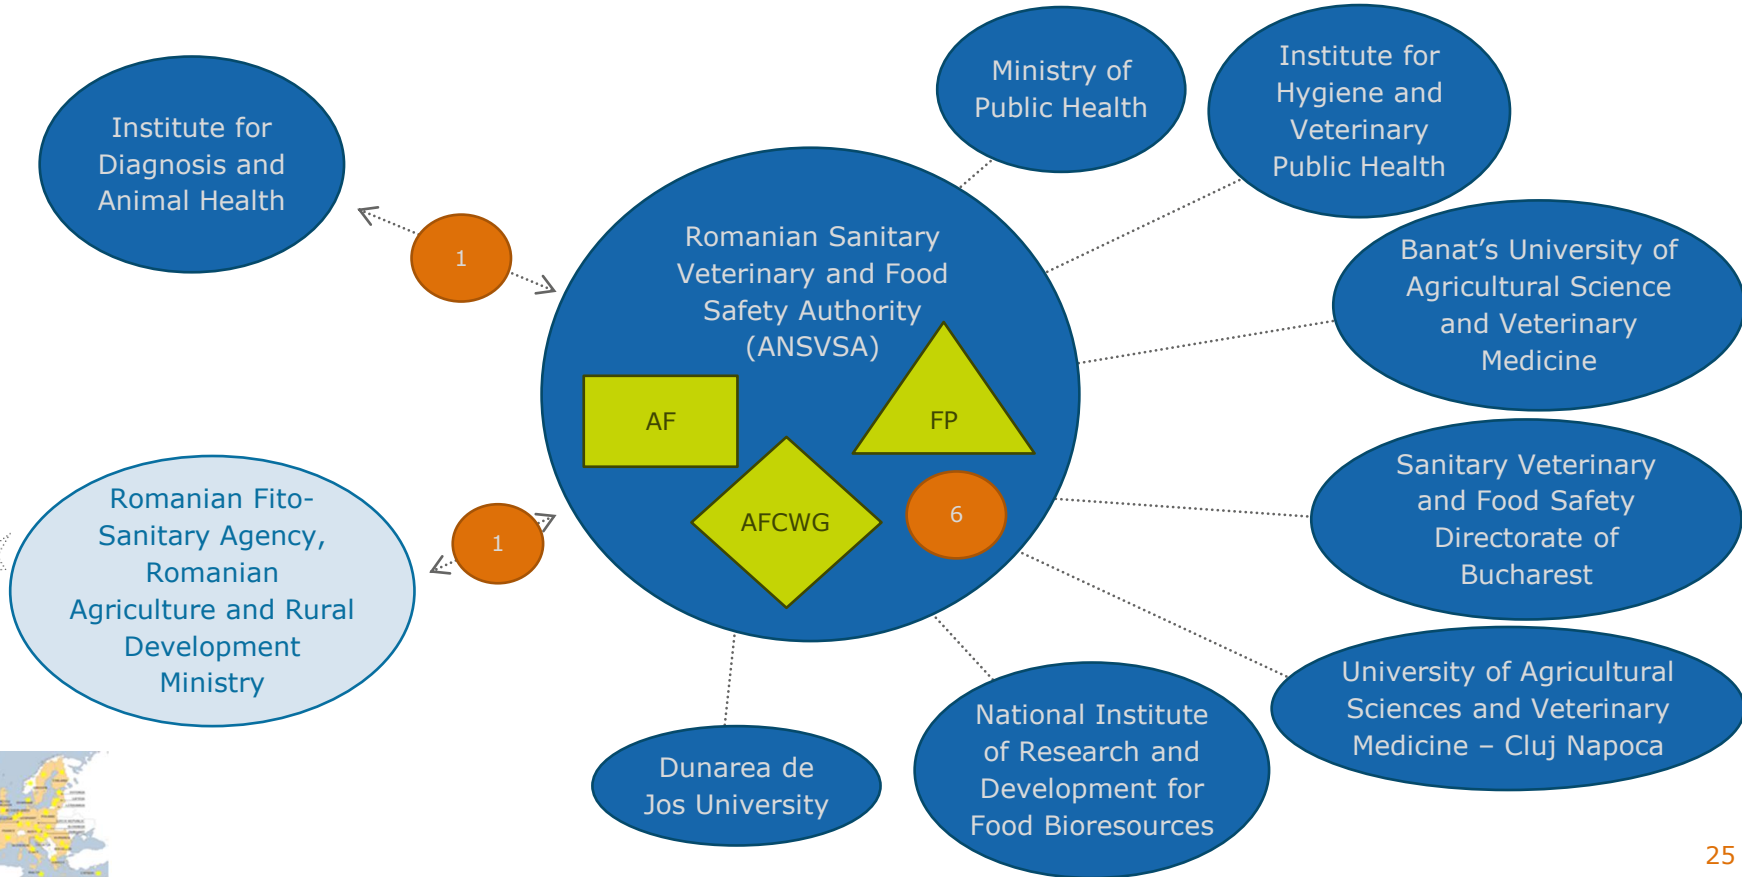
Institute for Diagnosis and Animal Health

1

Ministry of Public Health

Institute for Hygiene and Veterinary Public Health

Romanian Sanitary Veterinary and Food Safety Authority (ANSVSA)

AF

FP

AFCWG

6

Banat's University of Agricultural Science and Veterinary Medicine

Romanian Fito-Sanitary Agency, Romanian Agriculture and Rural Development Ministry

1

Sanitary Veterinary and Food Safety Directorate of Bucharest

University of Agricultural Sciences and Veterinary Medicine – Cluj Napoca

Dunarea de Jos University

National Institute of Research and Development for Food Bioresources

25